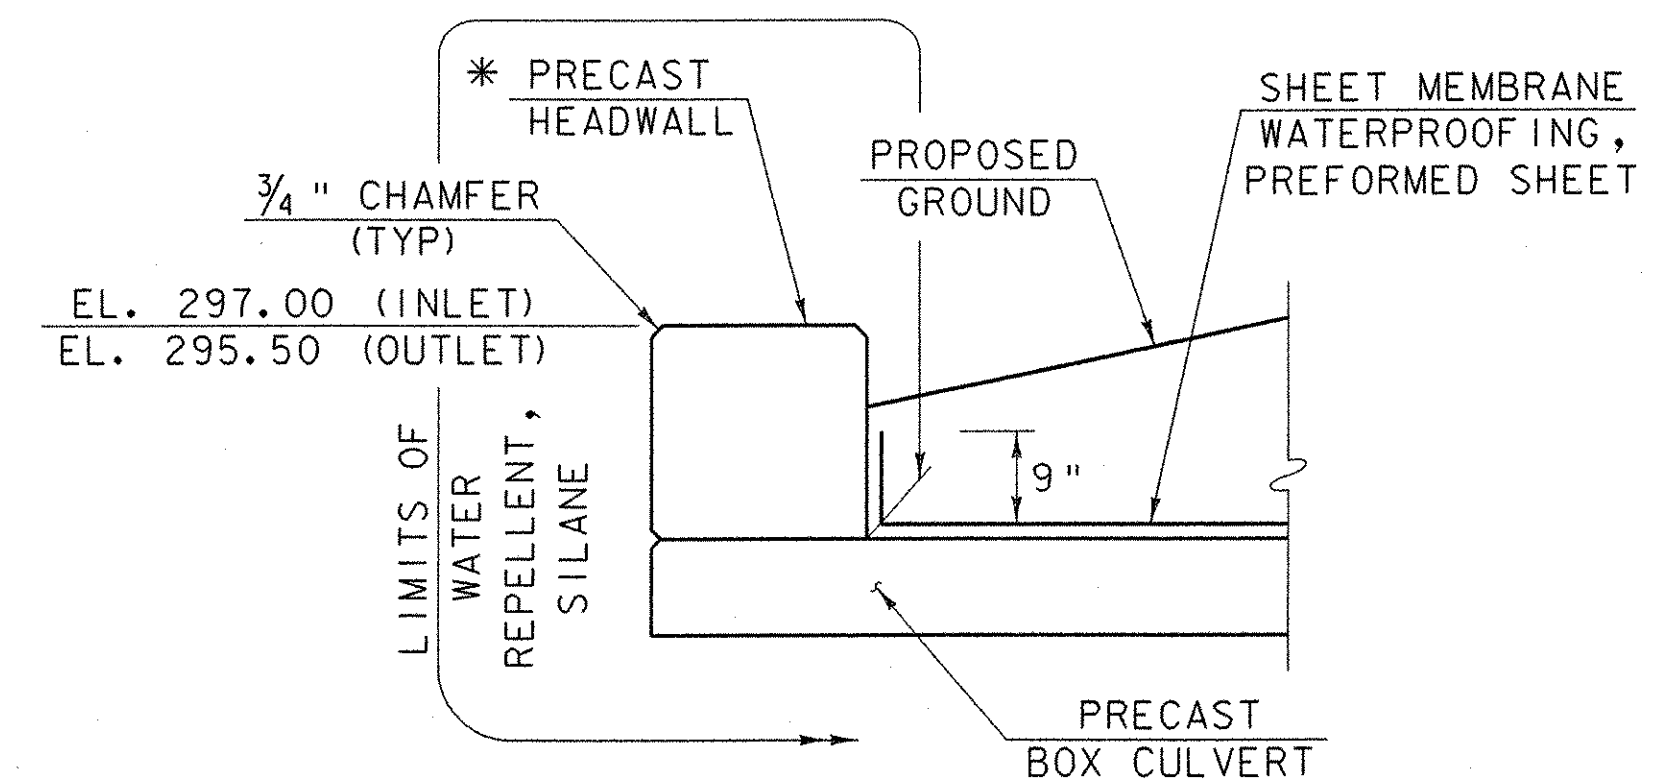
* PRECAST HEADWALL

SHEET MEMBRANE WATERPROOFING, PREFORMED SHEET

PROPOSED GROUND

$\frac{3}{4}$" CHAMFER (TYP)

EL. 297.00 (INLET)
EL. 295.50 (OUTLET)

LIMITS OF WATER REPELLENT, SILANE

9"

PRECAST BOX CULVERT